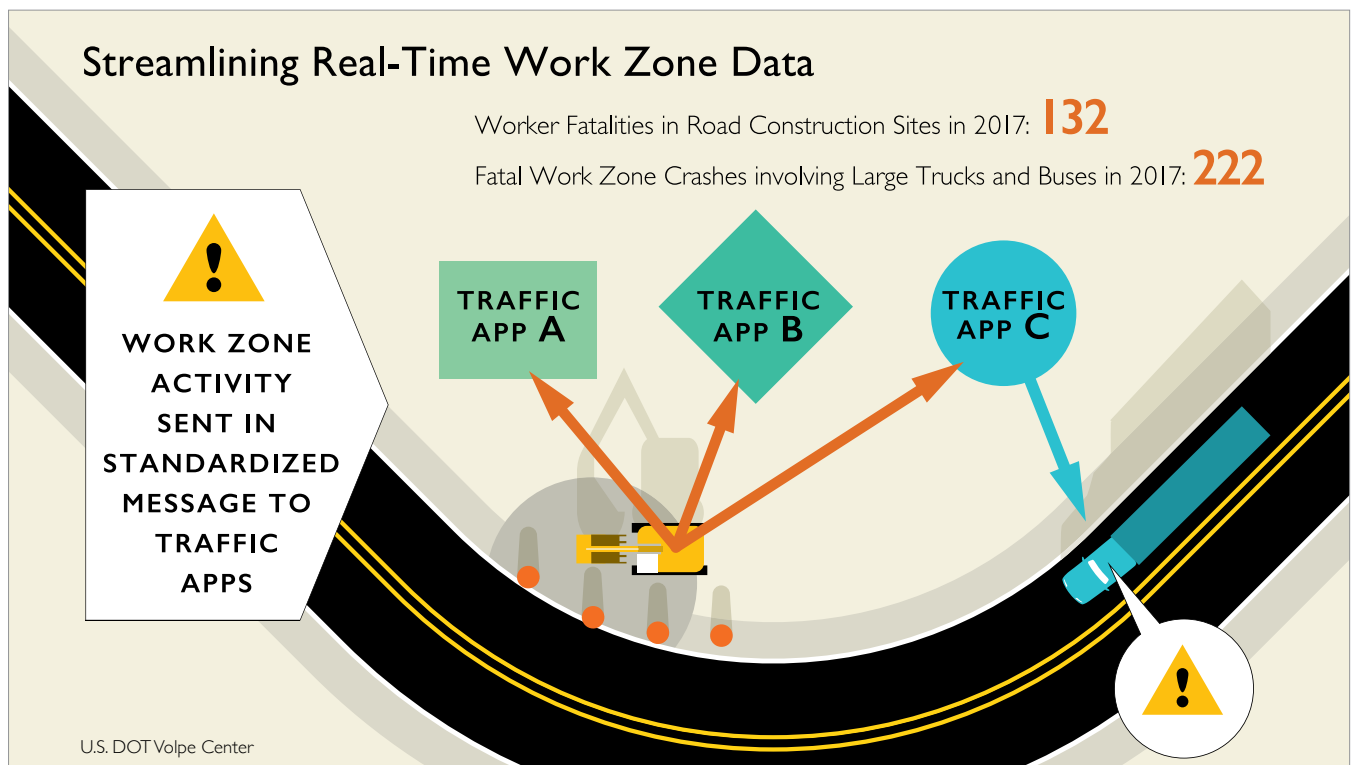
Streamlining Real-Time Work Zone Data

Worker Fatalities in Road Construction Sites in 2017: 132

Fatal Work Zone Crashes involving Large Trucks and Buses in 2017: 222

WORK ZONE ACTIVITY SENT IN STANDARDIZED MESSAGE TO TRAFFIC APPS

TRAFFIC APP A

TRAFFIC APP B

TRAFFIC APP C

U.S. DOT Volpe Center